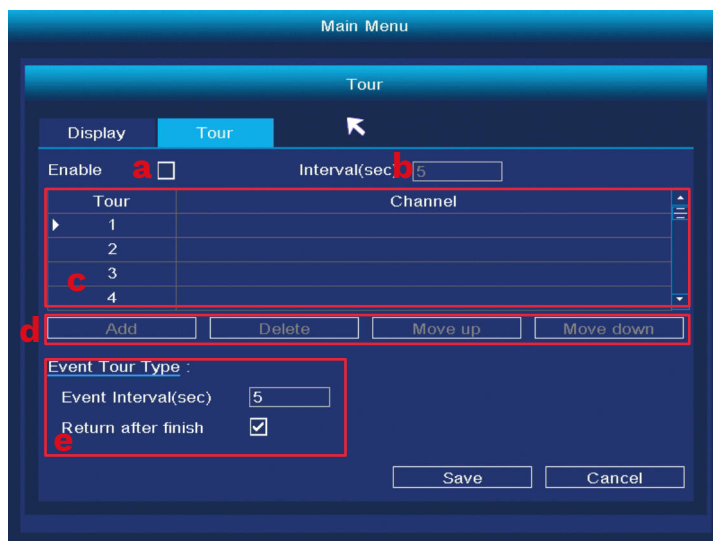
Main Menu

Tour

Display Tour

Enable a ☐ Interval(sec) b 5

| Tour | Channel |
|---|---|
| 1 | |
| 2 | |
| 3 | |
| 4 | |

c

d Add Delete Move up Move down

Event Tour Type :

Event Interval(sec) 5

Return after finish ☑

e

Save Cancel